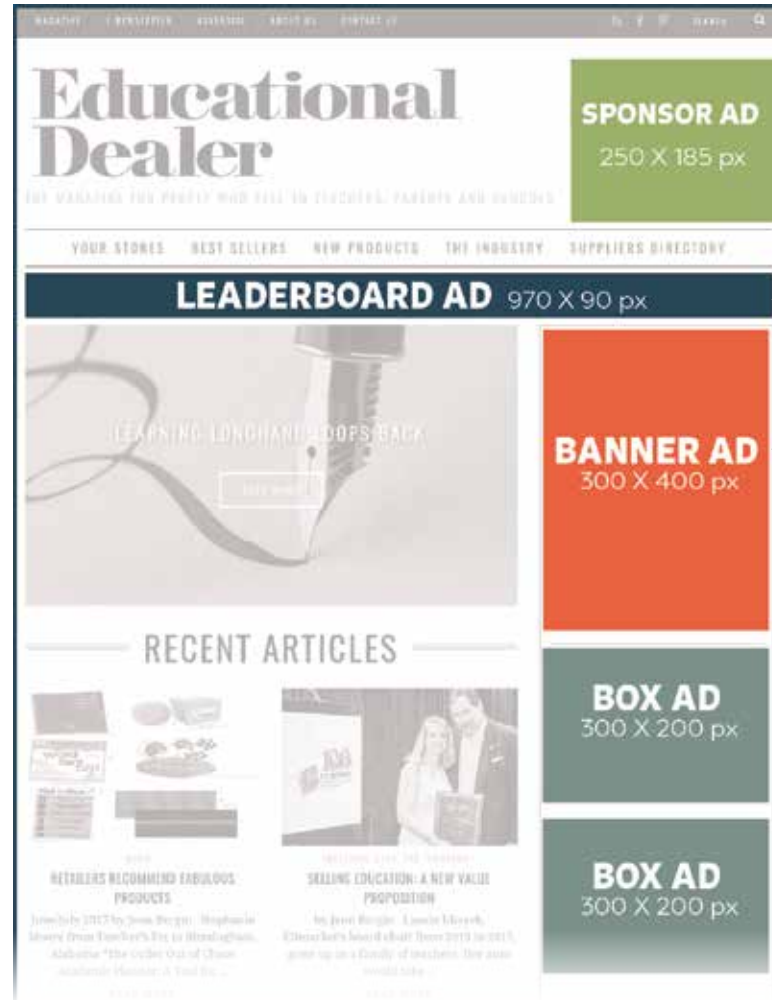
MAGAZINE E-NEWSLETTER ADVERTISE ABOUT US CONTACT US

Search

Educational Dealer

THE MAGAZINE FOR PEOPLE WHO SELL TO TEACHERS, PARENTS AND SCHOOLS

SPONSOR AD
250 X 185 px

YOUR STORES BEST SELLERS NEW PRODUCTS THE INDUSTRY SUPPLIERS DIRECTORY

LEADERBOARD AD 970 X 90 px

LEARNING LONGHAND LOOPS BACK

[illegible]

BANNER AD
300 X 400 px

RECENT ARTICLES

BOX AD
300 X 200 px

RETAILERS RECOMMEND FABULOUS PRODUCTS

June/July 2017 by Joan Bergin · Stephanie Moore from Teacher's Pet in Birmingham, Alabama "The Color Out of Chaos Academic Planner: A Tool for...

SELLING EDUCATION: A NEW VALUE PROPOSITION

by Joan Bergin · Laurie Moyer, Educator's board chair from 2013 to 2015, grew up in a family of teachers. Her mom would take...

BOX AD
300 X 200 px